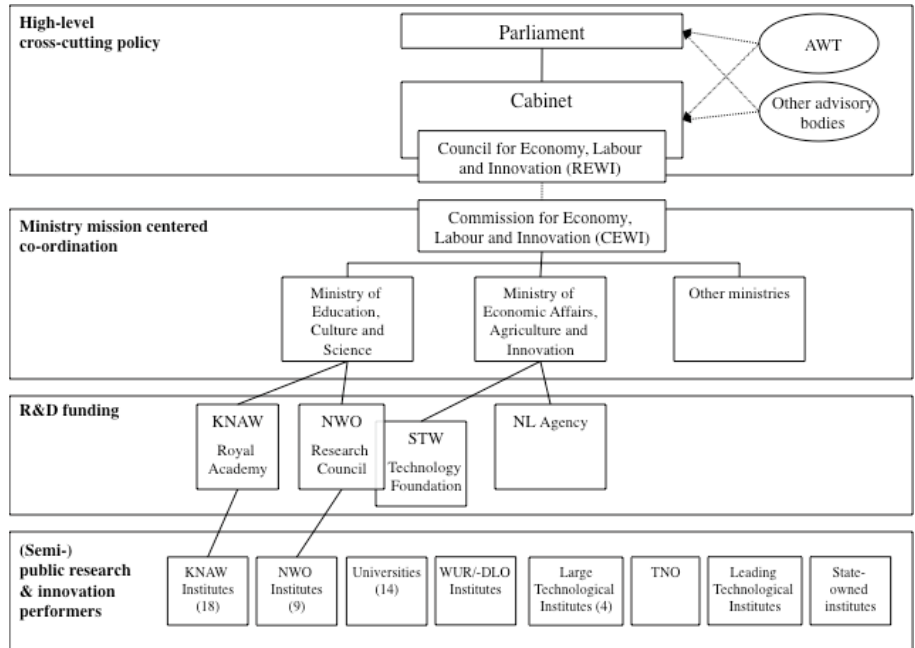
High-level cross-cutting policy

Parliament

AWT

Cabinet

Other advisory bodies

Council for Economy, Labour and Innovation (REWI)

Ministry mission centered co-ordination

Commission for Economy, Labour and Innovation (CEWI)

Ministry of Education, Culture and Science

Ministry of Economic Affairs, Agriculture and Innovation

Other ministries

R&D funding

KNAW Royal Academy

NWO Research Council

STW Technology Foundation

NL Agency

(Semi-) public research & innovation performers

KNAW Institutes (18)

NWO Institutes (9)

Universities (14)

WUR/-DLO Institutes

Large Technological Institutes (4)

TNO

Leading Technological Institutes

State-owned institutes